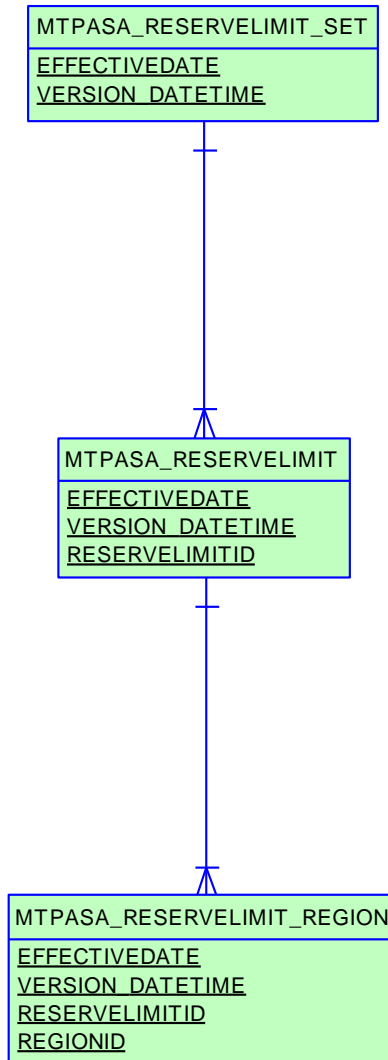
MTPASA_RESERVELIMIT_SET

EFFECTIVEDATE
VERSION_DATETIME

MTPASA_RESERVELIMIT

EFFECTIVEDATE
VERSION_DATETIME
RESERVELIMITID

MTPASA_RESERVELIMIT_REGION

EFFECTIVEDATE
VERSION_DATETIME
RESERVELIMITID
REGIONID